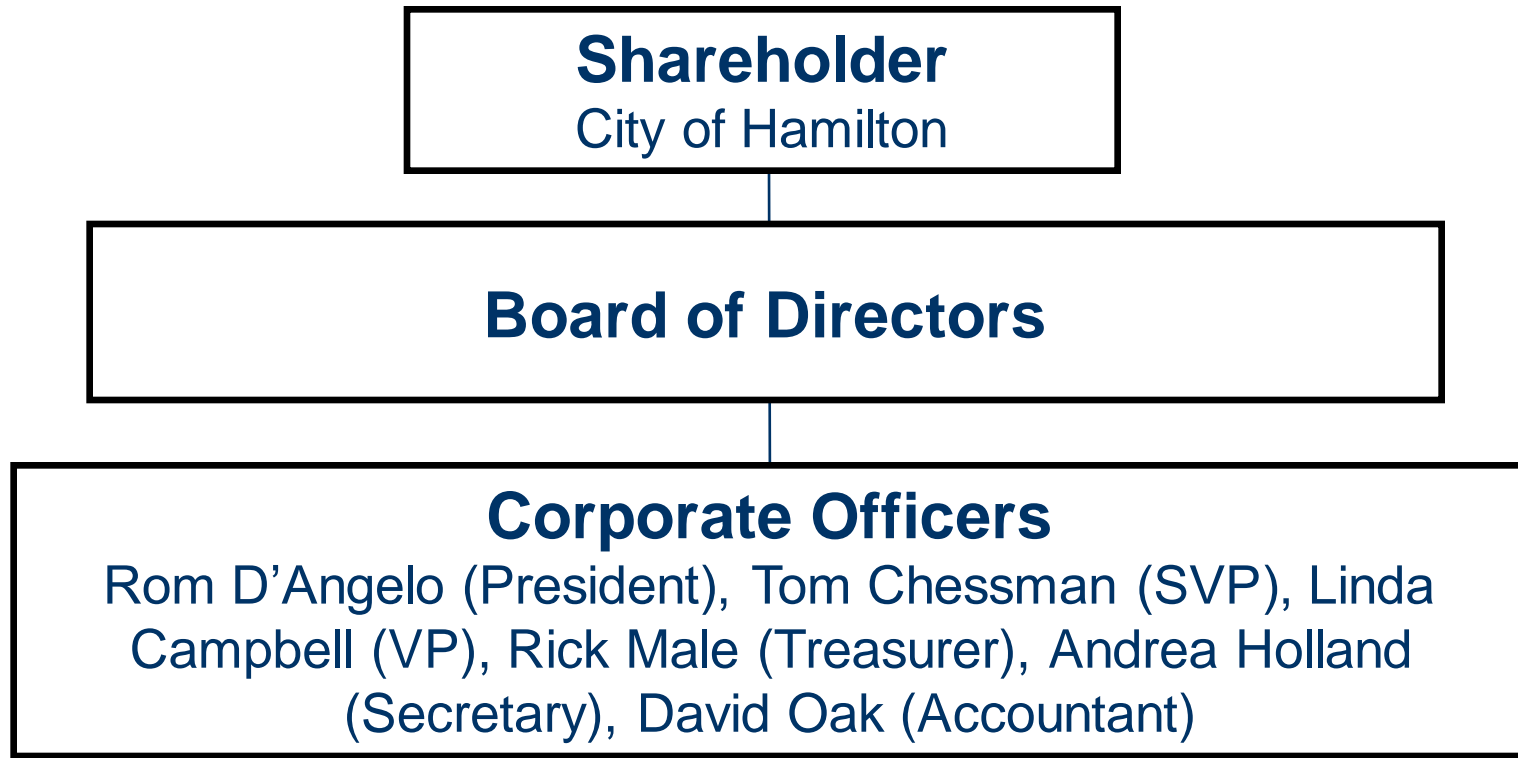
Shareholder
City of Hamilton

Board of Directors

Corporate Officers
Rom D’Angelo (President), Tom Chessman (SVP), Linda Campbell (VP), Rick Male (Treasurer), Andrea Holland (Secretary), David Oak (Accountant)